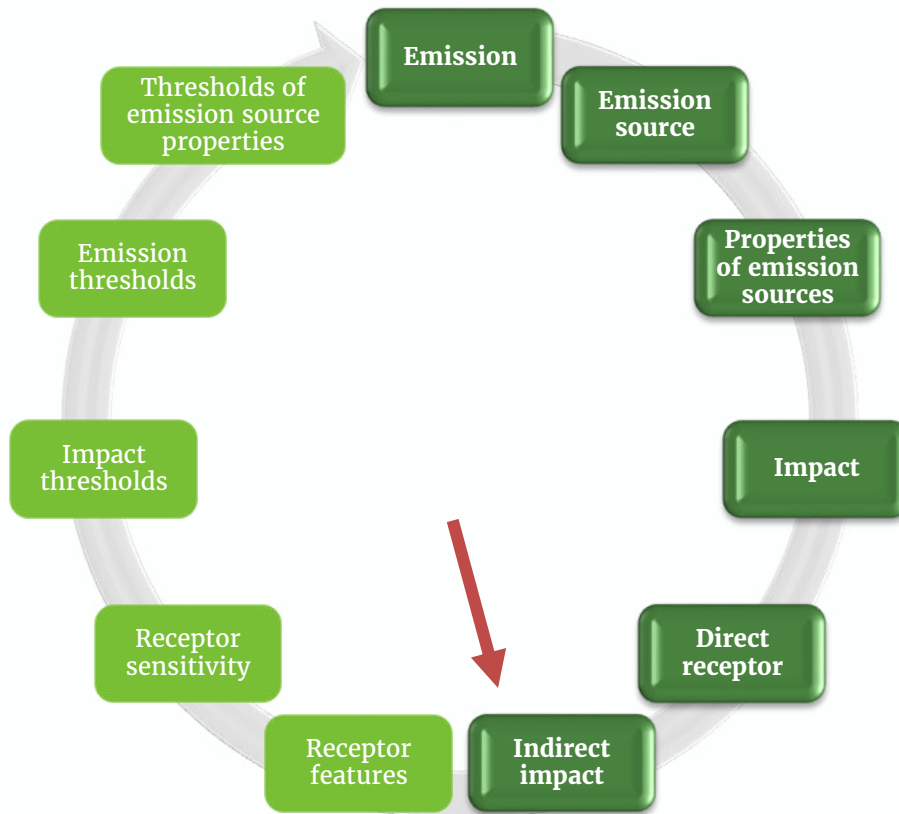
Emission

Emission source

Properties of emission sources

Impact

Direct receptor

Indirect impact

Receptor features

Receptor sensitivity

Impact thresholds

Emission thresholds

Thresholds of emission source properties